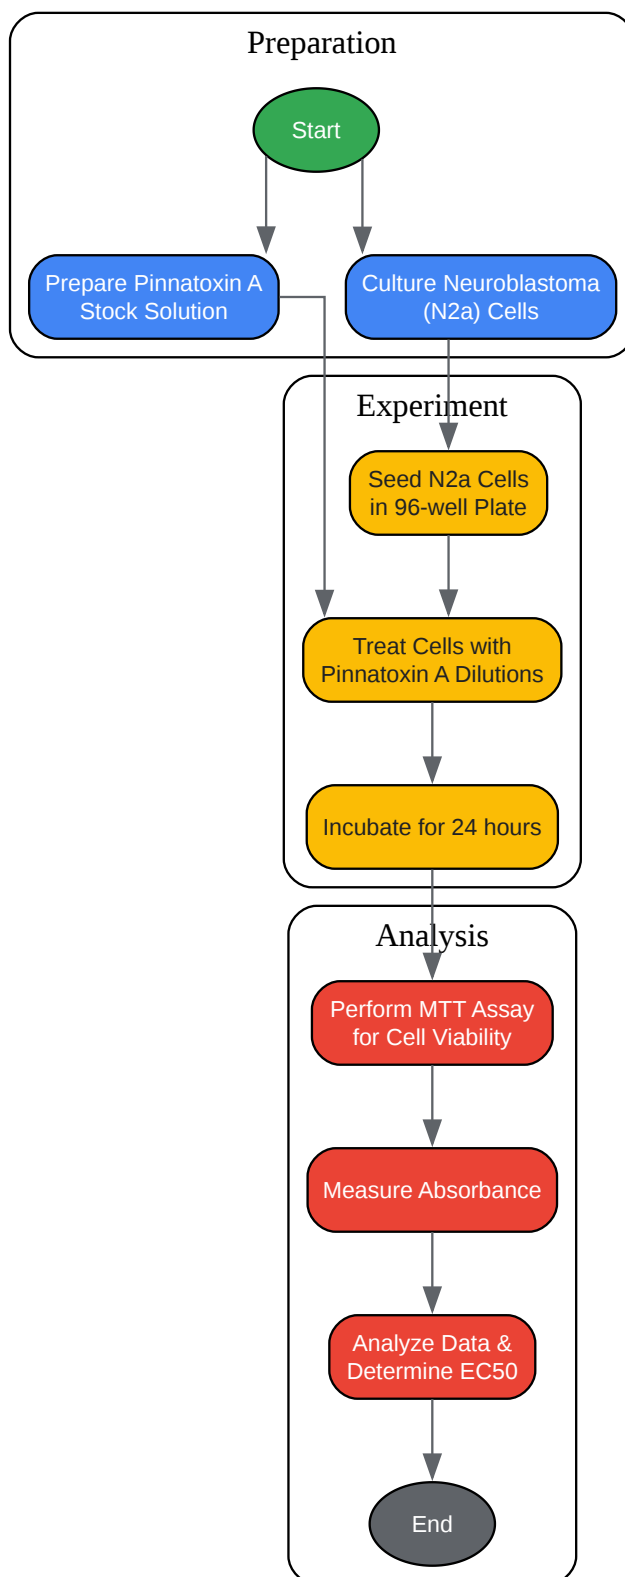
Preparation

Start

Prepare Pinnatoxin A Stock Solution

Culture Neuroblastoma (N2a) Cells

Experiment

Seed N2a Cells in 96-well Plate

Treat Cells with Pinnatoxin A Dilutions

Incubate for 24 hours

Analysis

Perform MTT Assay for Cell Viability

Measure Absorbance

Analyze Data & Determine EC50

End